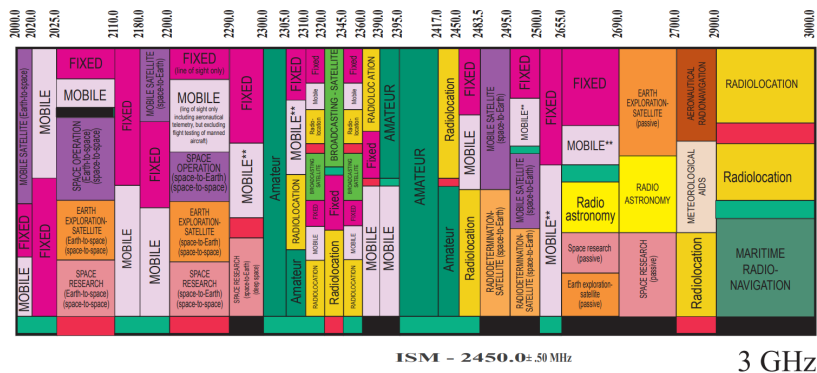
2000.0
2020.0
2025.0
2110.0
2180.0
2200.0
2290.0
2300.0
2305.0
2310.0
2320.0
2345.0
2360.0
2390.0
2395.0
2417.0
2450.0
2483.5
2495.0
2500.0
2655.0
2690.0
2700.0
2900.0
3000.0

MOBILE SATELLITE (Earth-to-space)
FIXED
MOBILE
MOBILE
FIXED
FIXED
MOBILE
SPACE OPERATION (Earth-to-space) (space-to-space)
EARTH EXPLORATION-SATELLITE (Earth-to-space) (space-to-space)
SPACE RESEARCH (Earth-to-space) (space-to-space)
FIXED
MOBILE
MOBILE SATELLITE (space-to-Earth)
FIXED
MOBILE
FIXED (line of sight only)
MOBILE (line of sight only including aeronautical telemetry, but excluding flight testing of manned aircraft)
SPACE OPERATION (space-to-Earth) (space-to-space)
EARTH EXPLORATION-SATELLITE (space-to-Earth) (space-to-space)
SPACE RESEARCH (space-to-Earth) (space-to-space)
FIXED
MOBILE**
SPACE RESEARCH (space-to-Earth) (deep space)
Amateur
FIXED
MOBILE**
RADIOLOCATION
Amateur
Fixed
Mobile
Radio-location
BROADCASTING SATELLITE
FIXED
MOBILE
RADIOLOCATION
RADIOLOCATION
BROADCASTING - SATELLITE
Mobile
Radio-location
Fixed
Radiolocation
BROADCASTING SATELLITE
RADIOLOCATION
MOBILE
RADIOLOCATION
RADIOLOCATION
Fixed
MOBILE
AMATEUR
MOBILE
AMATEUR
Radiolocation
Amateur
FIXED
MOBILE
Radiolocation
MOBILE SATELLITE (space-to-Earth)
RADIODETERMINATION SATELLITE (space-to-Earth)
FIXED
MOBILE**
MOBILE SATELLITE (space-to-Earth)
RADIODETERMINATION SATELLITE (space-to-Earth)
FIXED
MOBILE**
FIXED
MOBILE**
Radio astronomy
Space research (passive)
Earth exploration-satellite (passive)
EARTH EXPLORATION-SATELLITE (passive)
RADIO ASTRONOMY
SPACE RESEARCH (passive)
AERONAUTICAL RADIONAVIGATION
METEOROLOGICAL AIDS
Radiolocation
RADIOLOCATION
Radiolocation
MARITIME RADIO-NAVIGATION

ISM – 2450.0± .50 MHz
3 GHz